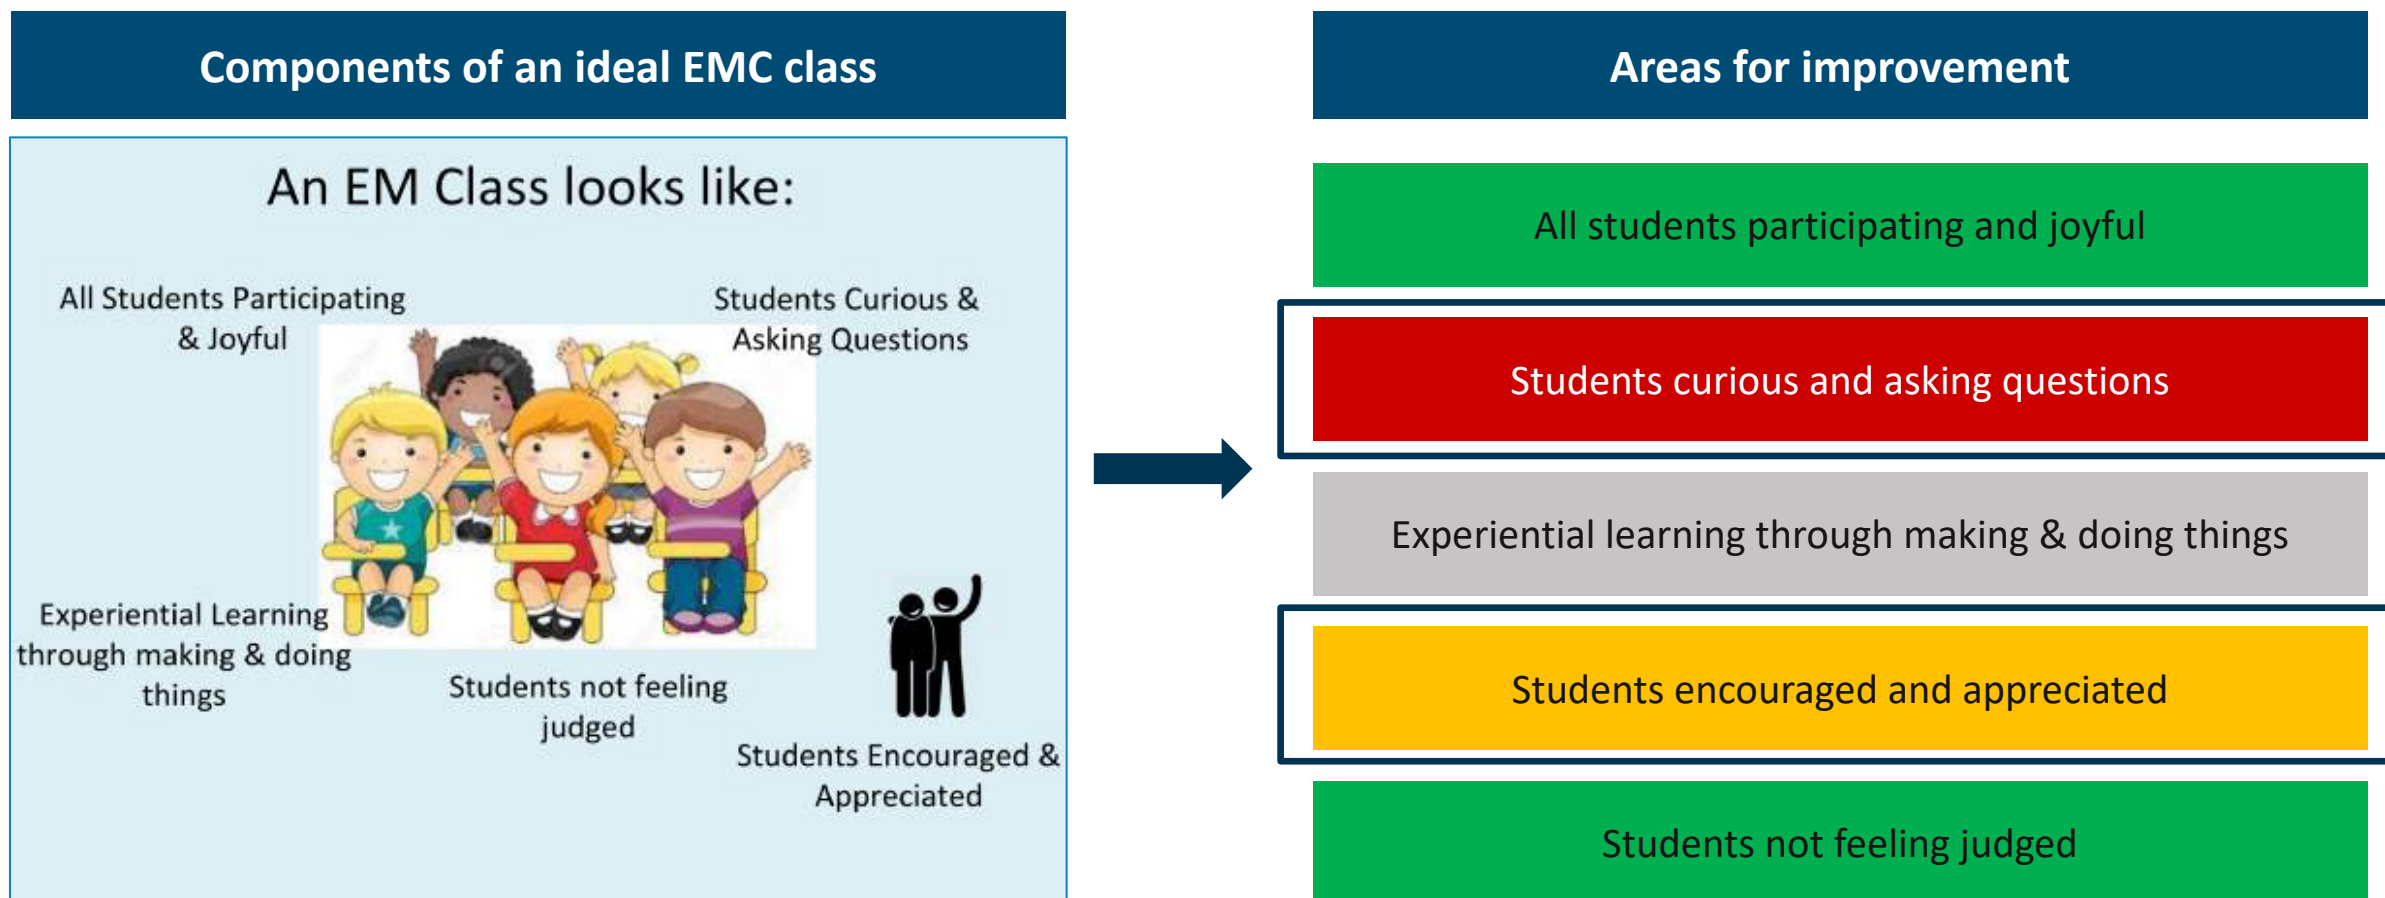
Components of an ideal EMC class

An EM Class looks like:

All Students Participating & Joyful

Students Curious & Asking Questions

Experiential Learning through making & doing things

Students not feeling judged

Students Encouraged & Appreciated

Areas for improvement

All students participating and joyful

Students curious and asking questions

Experiential learning through making & doing things

Students encouraged and appreciated

Students not feeling judged